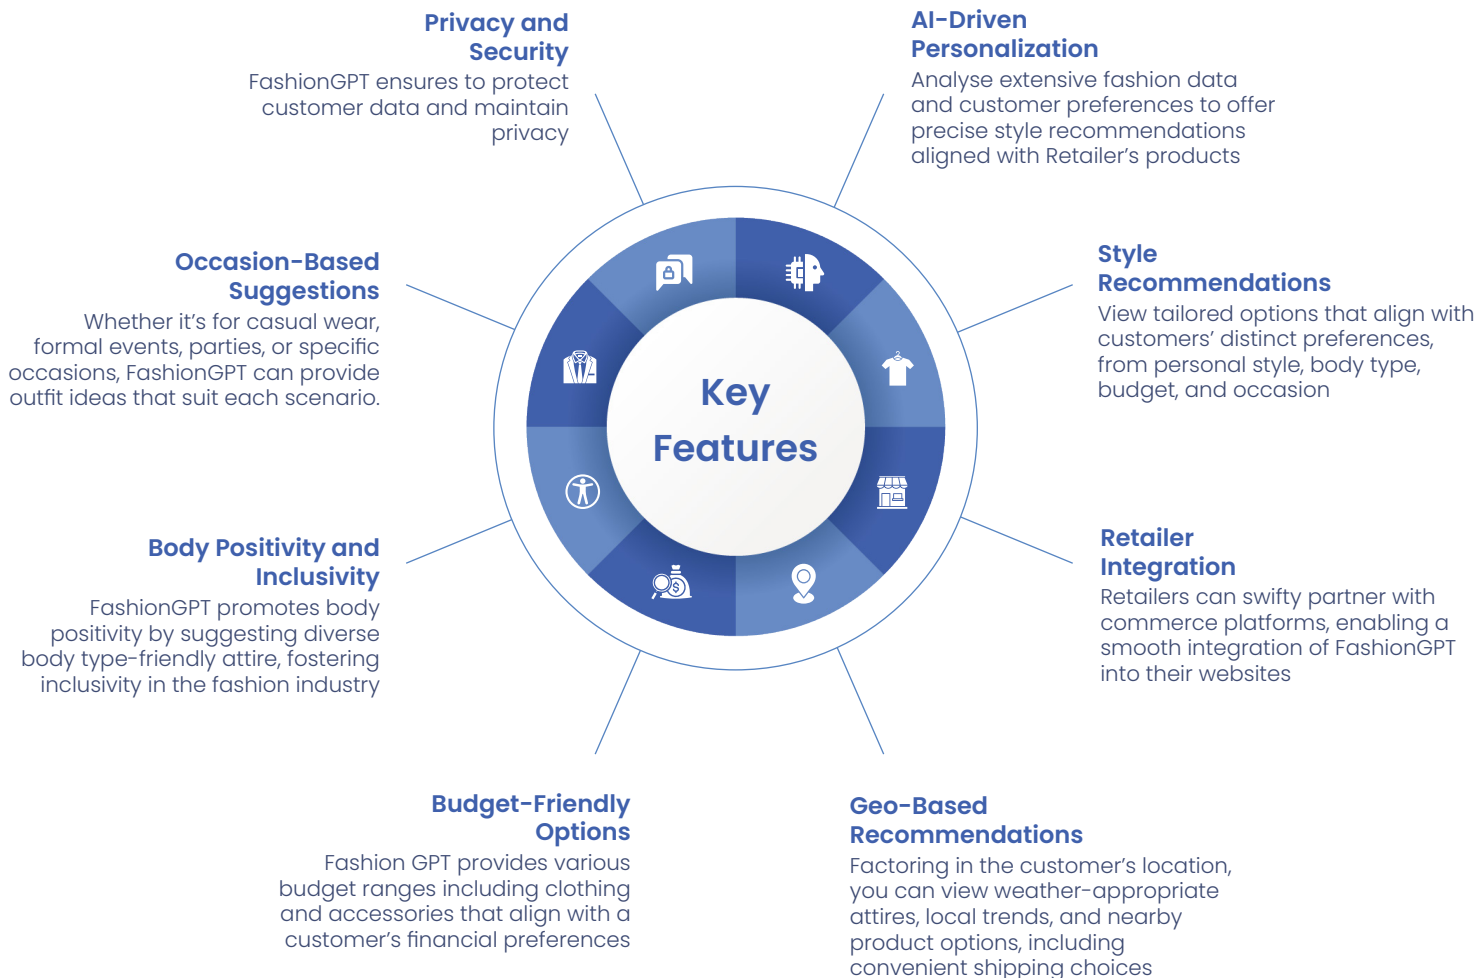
Privacy and Security
FashionGPT ensures to protect customer data and maintain privacy

AI-Driven Personalization
Analyse extensive fashion data and customer preferences to offer precise style recommendations aligned with Retailer's products

Occasion-Based Suggestions
Whether it's for casual wear, formal events, parties, or specific occasions, FashionGPT can provide outfit ideas that suit each scenario.

Style Recommendations
View tailored options that align with customers' distinct preferences, from personal style, body type, budget, and occasion

Key Features

Body Positivity and Inclusivity
FashionGPT promotes body positivity by suggesting diverse body type-friendly attire, fostering inclusivity in the fashion industry

Retailer Integration
Retailers can swifty partner with commerce platforms, enabling a smooth integration of FashionGPT into their websites

Budget-Friendly Options
Fashion GPT provides various budget ranges including clothing and accessories that align with a customer's financial preferences

Geo-Based Recommendations
Factoring in the customer's location, you can view weather-appropriate attires, local trends, and nearby product options, including convenient shipping choices